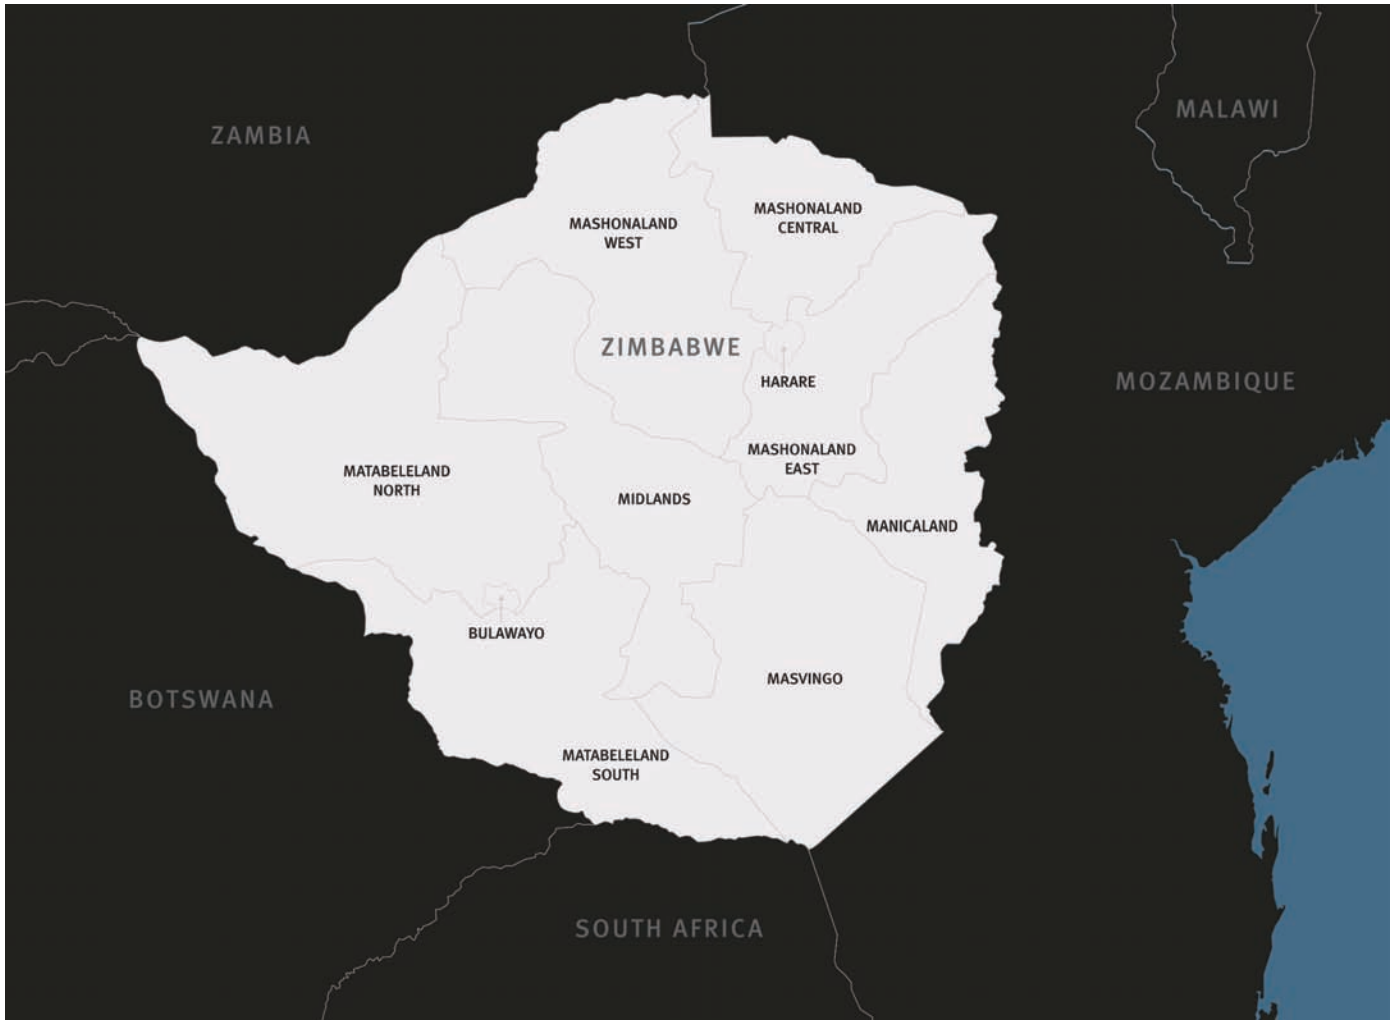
ZAMBIA

MALAWI

MASHONALAND WEST

MASHONALAND CENTRAL

ZIMBABWE

HARARE

MOZAMBIQUE

MASHONALAND EAST

MATABELELAND NORTH

MIDLANDS

MANICALAND

BULAWAYO

MASVINGO

BOTSWANA

MATABELELAND SOUTH

SOUTH AFRICA